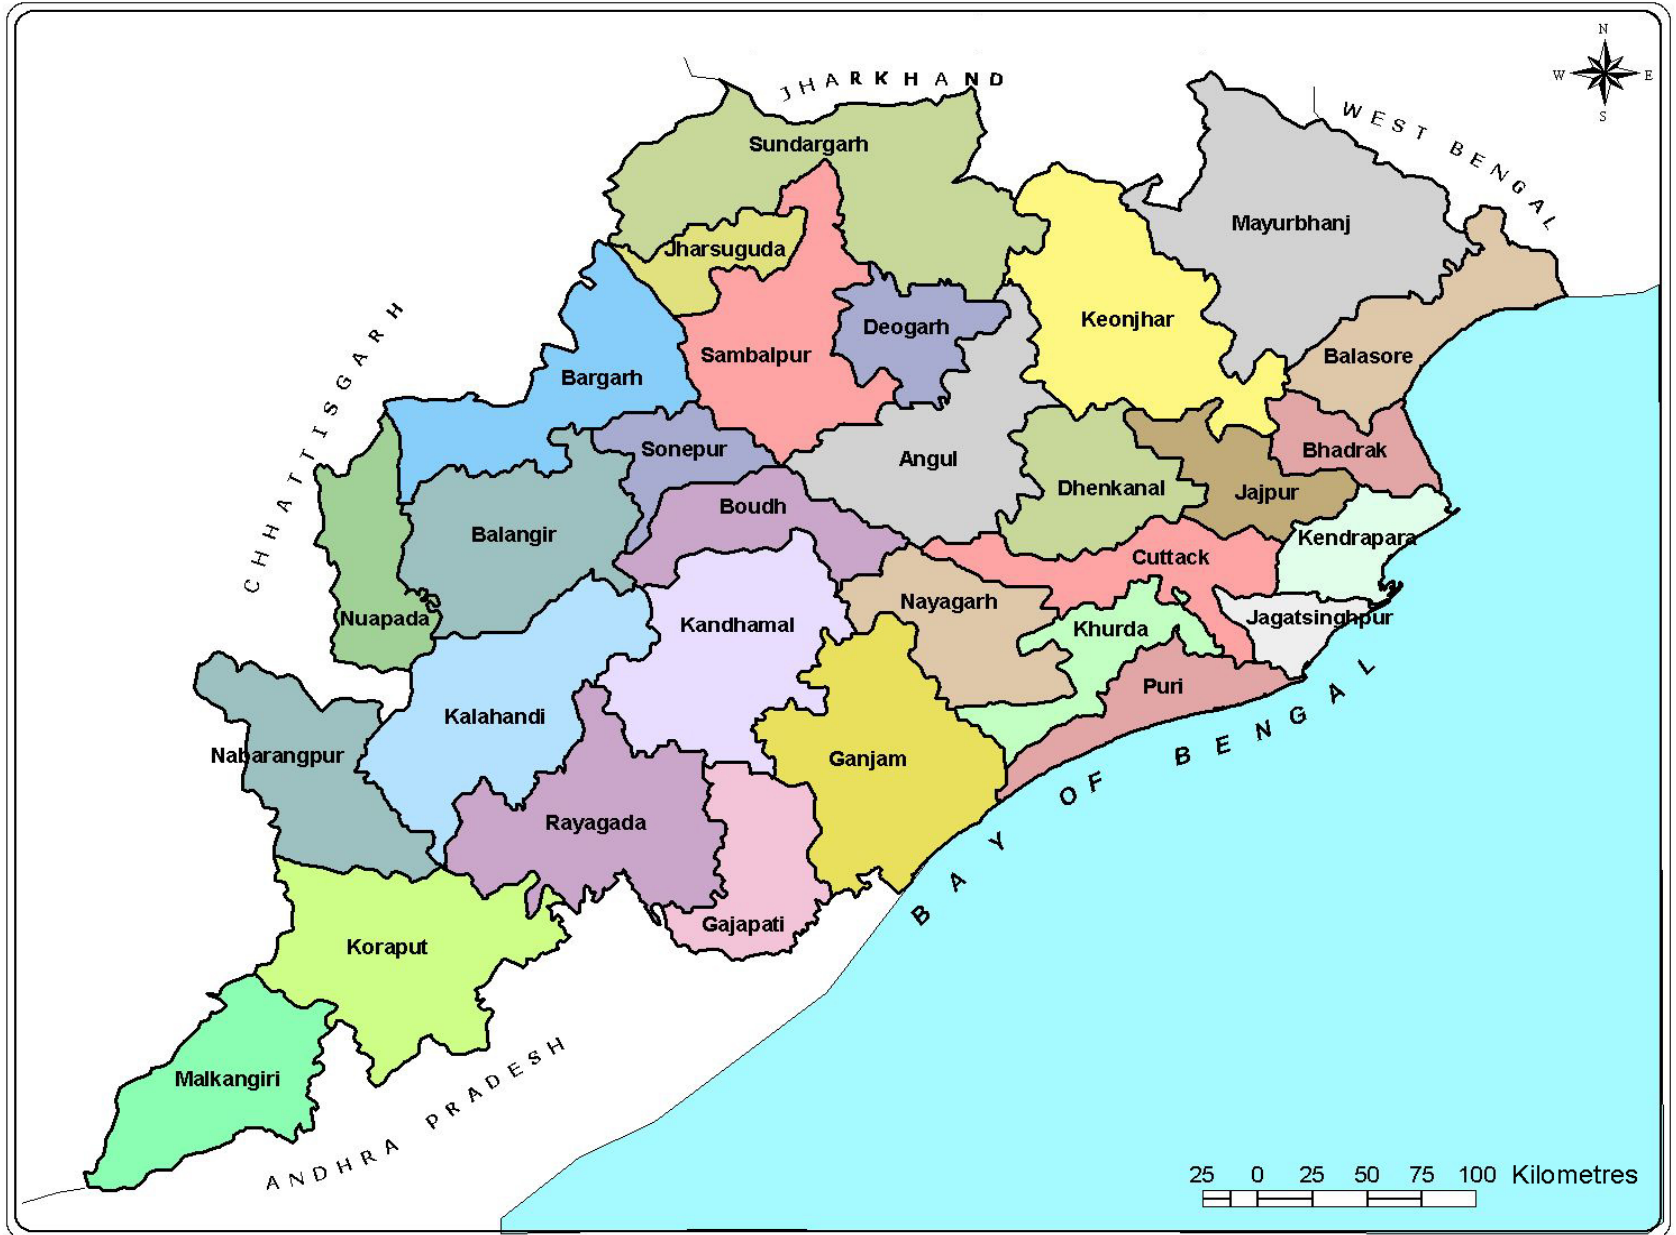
N
W
E
S

JHARKHAND

WEST BENGAL

Sundargarh

Mayurbhanj

Jharsuguda

Keonjhar

CHHATTISGARH

Deogarh

Balasore

Sambalpur

Bargarh

Angul

Bhadrak

Sonepur

Dhenkanal

Jajpur

Boudh

Balangir

Kendrapara

Cuttack

Nayagarh

Nuapada

Kandhamal

Khurda

Jagatsinghpur

Puri

Kalahandi

Nabarangpur

Ganjam

BAY OF BENGAL

Rayagada

Gajapati

Koraput

Malkangiri

ANDHRA PRADESH

25 0 25 50 75 100 Kilometres